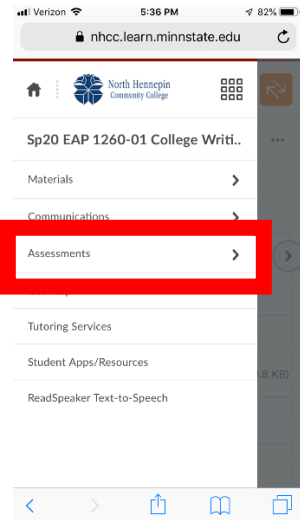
Verizon 5:36 PM 82%

nhcc.learn.minnstate.edu

North Hennepin Community College

Sp20 EAP 1260-01 College Writi..

Materials

Communications

Assessments

Tutoring Services

Student Apps/Resources

ReadSpeaker Text-to-Speech

.8 KB)